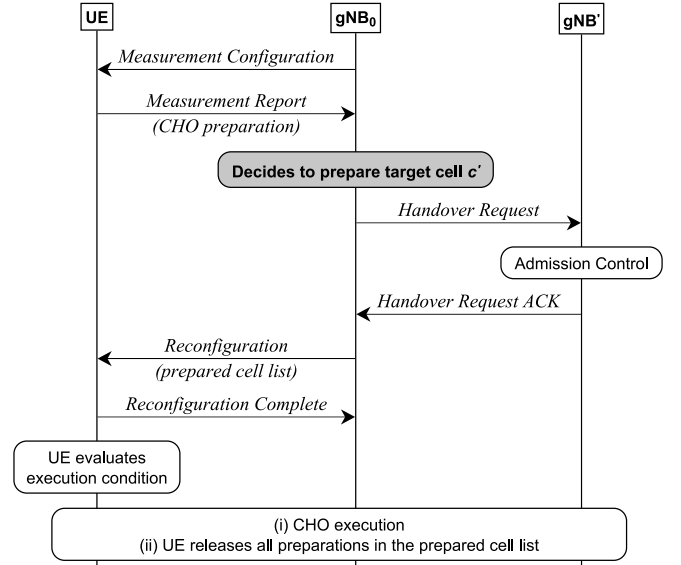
UE

$gNB_0$

gNB′

Measurement Configuration

Measurement Report
(CHO preparation)

Decides to prepare target cell $c'$

Handover Request

Admission Control

Handover Request ACK

Reconfiguration
(prepared cell list)

Reconfiguration Complete

UE evaluates execution condition

(i) CHO execution
(ii) UE releases all preparations in the prepared cell list